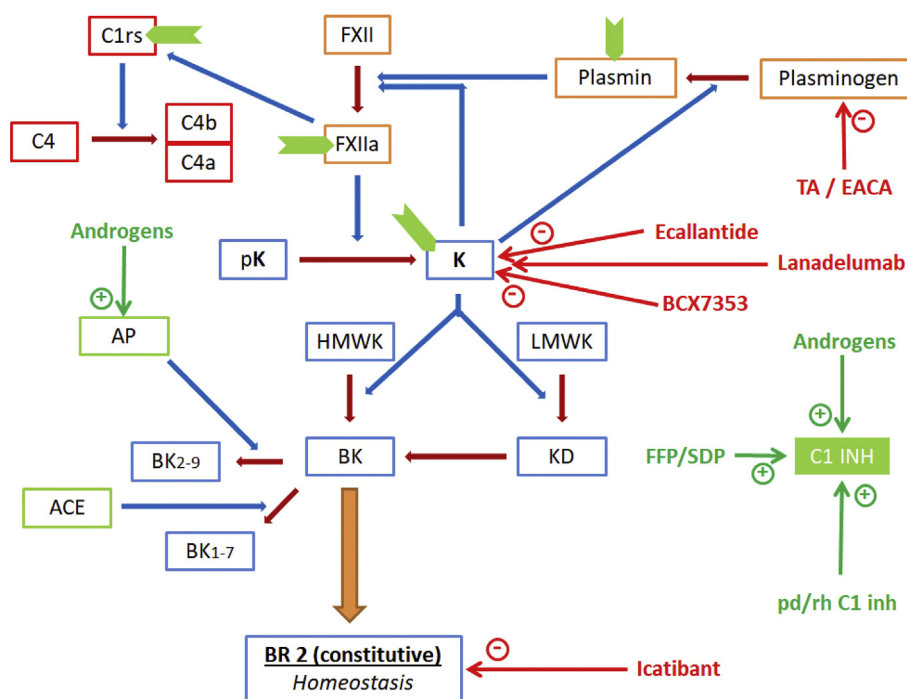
C1rs

FXII

Plasmin

Plasminogen

C4

C4b

C4a

FXIIa

TA / EACA

Androgens

pK

K

Ecallantide

Lanadelumab

BCX7353

AP

HMWK

LMWK

Androgens

BK2-9

BK

KD

FFP/SDP

C1 INH

ACE

BK1-7

pd/rh C1 inh

BR 2 (constitutive)
Homeostasis

Icatibant